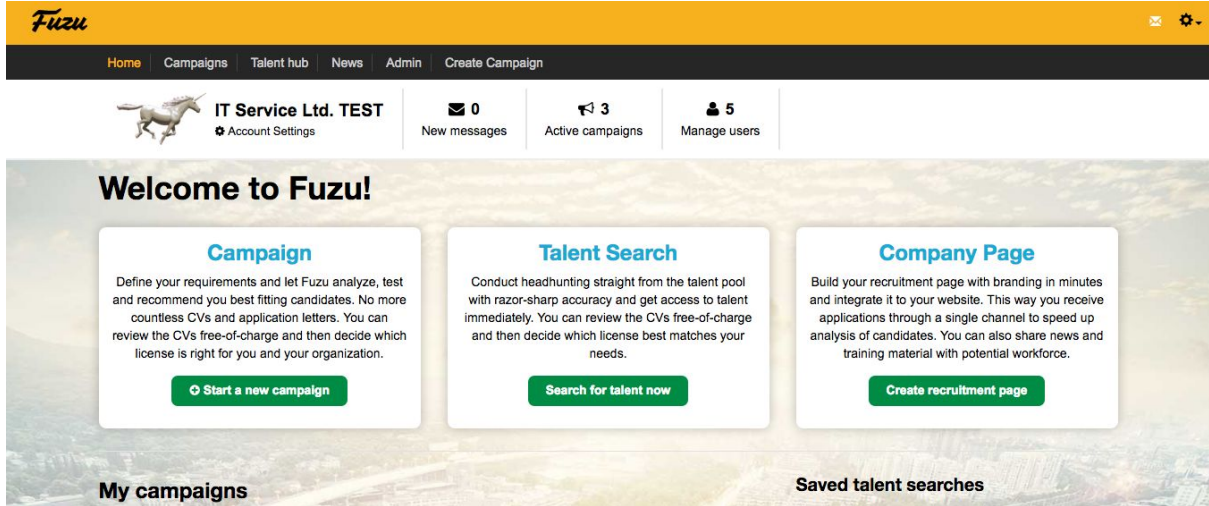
Fuzu

Home | Campaigns | Talent hub | News | Admin | Create Campaign

IT Service Ltd. TEST
Account Settings

0
New messages

3
Active campaigns

5
Manage users

Welcome to Fuzu!

Campaign

Define your requirements and let Fuzu analyze, test and recommend you best fitting candidates. No more countless CVs and application letters. You can review the CVs free-of-charge and then decide which license is right for you and your organization.

Start a new campaign

Talent Search

Conduct headhunting straight from the talent pool with razor-sharp accuracy and get access to talent immediately. You can review the CVs free-of-charge and then decide which license best matches your needs.

Search for talent now

Company Page

Build your recruitment page with branding in minutes and integrate it to your website. This way you receive applications through a single channel to speed up analysis of candidates. You can also share news and training material with potential workforce.

Create recruitment page

My campaigns

Saved talent searches